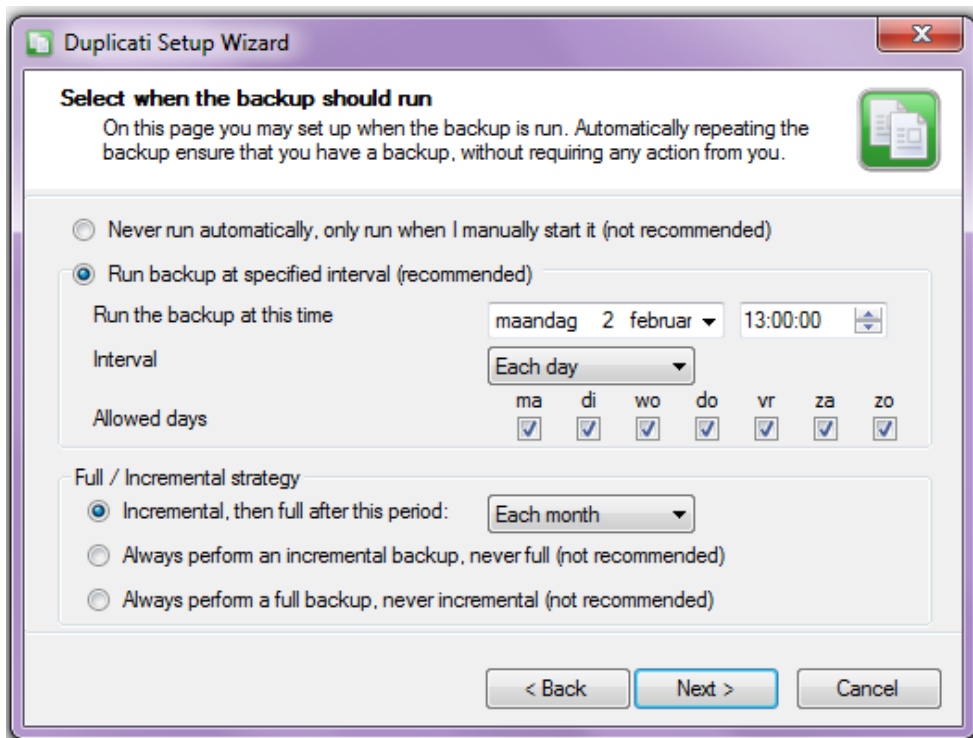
Duplicati Setup Wizard

Select when the backup should run

On this page you may set up when the backup is run. Automatically repeating the backup ensure that you have a backup, without requiring any action from you.

Never run automatically, only run when I manually start it (not recommended)

Run backup at specified interval (recommended)

Run the backup at this time maandag 2 februar 13:00:00

Interval Each day

Allowed days

| ma | di | wo | do | vr | za | zo |
|---|---|---|---|---|---|---|
| ✓ | ✓ | ✓ | ✓ | ✓ | ✓ | ✓ |

Full / Incremental strategy

Incremental, then full after this period: Each month

Always perform an incremental backup, never full (not recommended)

Always perform a full backup, never incremental (not recommended)

< Back Next > Cancel